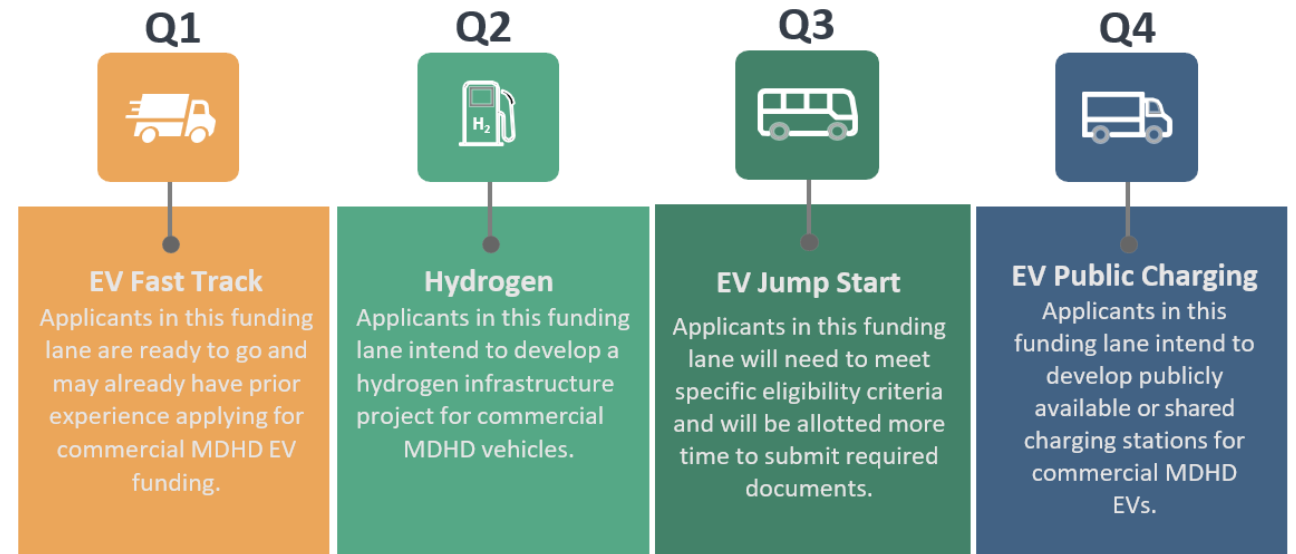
Q1

EV Fast Track

Applicants in this funding lane are ready to go and may already have prior experience applying for commercial MDHD EV funding.

Q2

$H_2$

Hydrogen

Applicants in this funding lane intend to develop a hydrogen infrastructure project for commercial MDHD vehicles.

Q3

EV Jump Start

Applicants in this funding lane will need to meet specific eligibility criteria and will be allotted more time to submit required documents.

Q4

EV Public Charging

Applicants in this funding lane intend to develop publicly available or shared charging stations for commercial MDHD EVs.